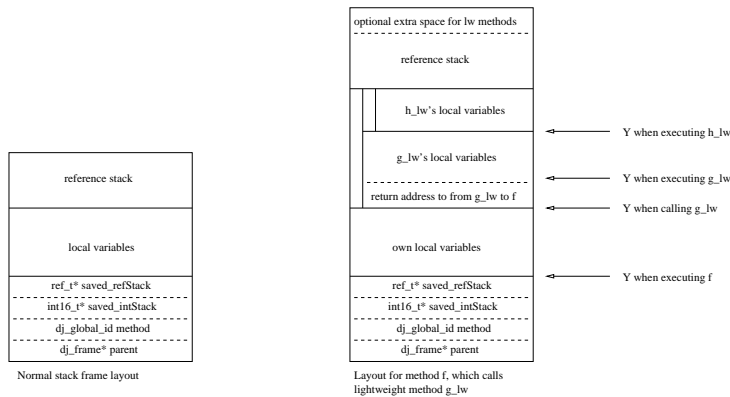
reference stack

local variables

ref_t* saved_refStack

int16_t* saved_intStack

dj_global_id method

dj_frame* parent

Normal stack frame layout

optional extra space for lw methods

reference stack

h_lw's local variables

g_lw's local variables

return address to from g_lw to f

own local variables

ref_t* saved_refStack

int16_t* saved_intStack

dj_global_id method

dj_frame* parent

Layout for method f, which calls lightweight method g_lw

Y when executing h_lw

Y when executing g_lw

Y when calling g_lw

Y when executing f